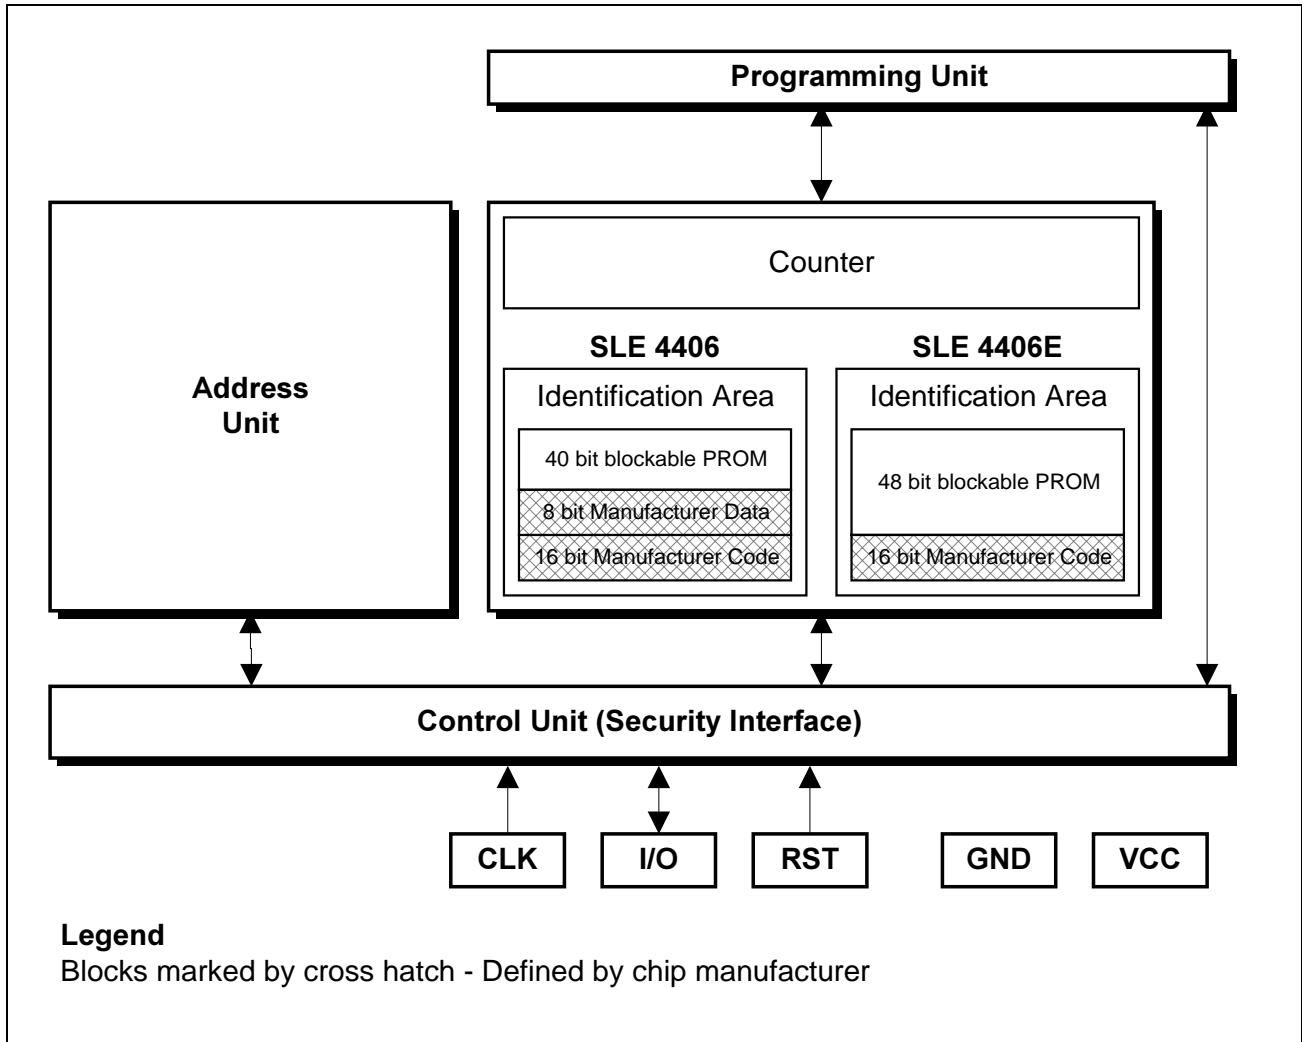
Programming Unit

Address Unit

Counter

SLE 4406

Identification Area

40 bit blockable PROM

8 bit Manufacturer Data

16 bit Manufacturer Code

SLE 4406E

Identification Area

48 bit blockable PROM

16 bit Manufacturer Code

Control Unit (Security Interface)

CLK

I/O

RST

GND

VCC

Legend
Blocks marked by cross hatch - Defined by chip manufacturer